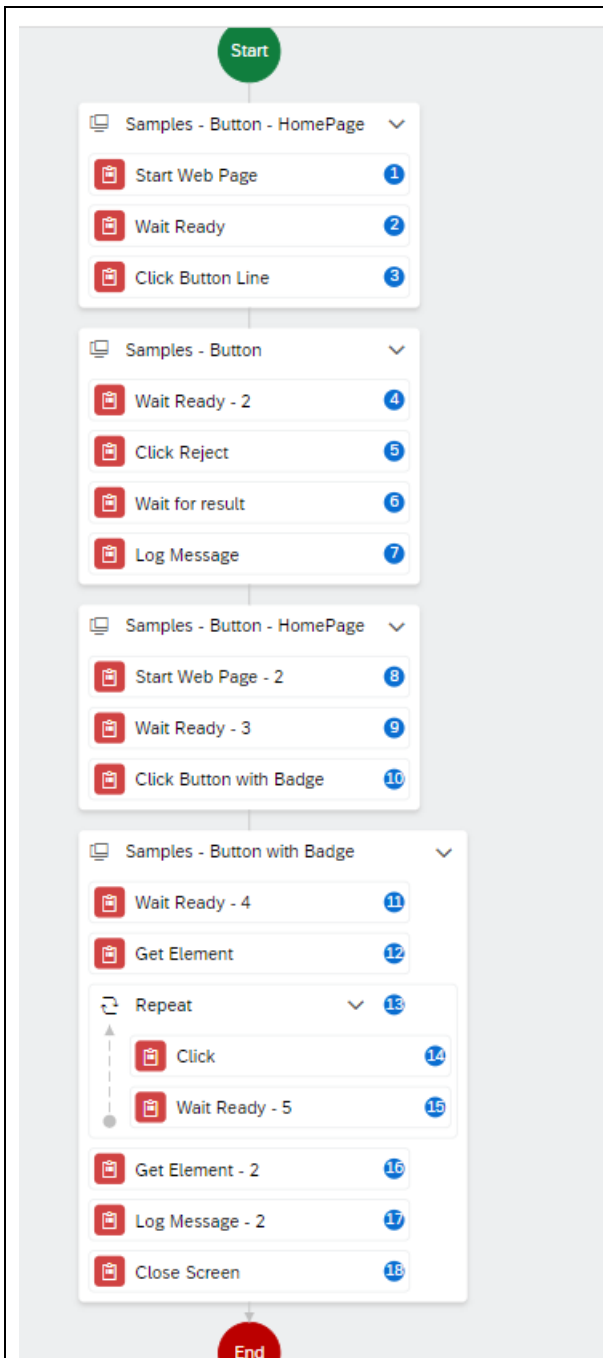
Start

Samples - Button - HomePage
Start Web Page 1
Wait Ready 2
Click Button Line 3

Samples - Button
Wait Ready - 2 4
Click Reject 5
Wait for result 6
Log Message 7

Samples - Button - HomePage
Start Web Page - 2 8
Wait Ready - 3 9
Click Button with Badge 10

Samples - Button with Badge
Wait Ready - 4 11
Get Element 12
Repeat 13
Click 14
Wait Ready - 5 15
Get Element - 2 16
Log Message - 2 17
Close Screen 18

End